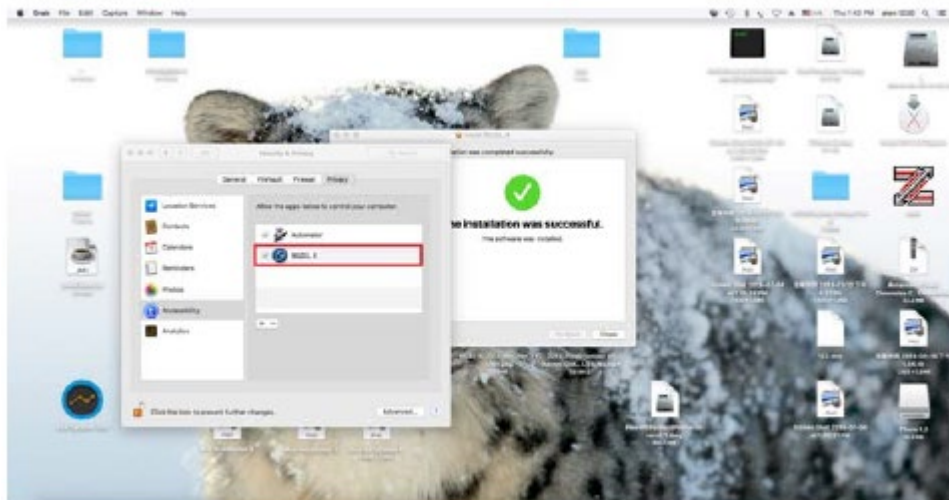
Grab File Edit Capture Window Help

Thu 1:43 PM

Security & Privacy

General FileVault Firewall Privacy

Location Services
Contacts
Calendars
Reminders
Photos
Accessibility
Analytics

Allow the apps below to control your computer.

Automator
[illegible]

+ −

Click the lock to prevent further changes.

Advanced...

?

Install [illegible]

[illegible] was completed successfully.

The installation was successful.

The software was installed.

Go Back Close